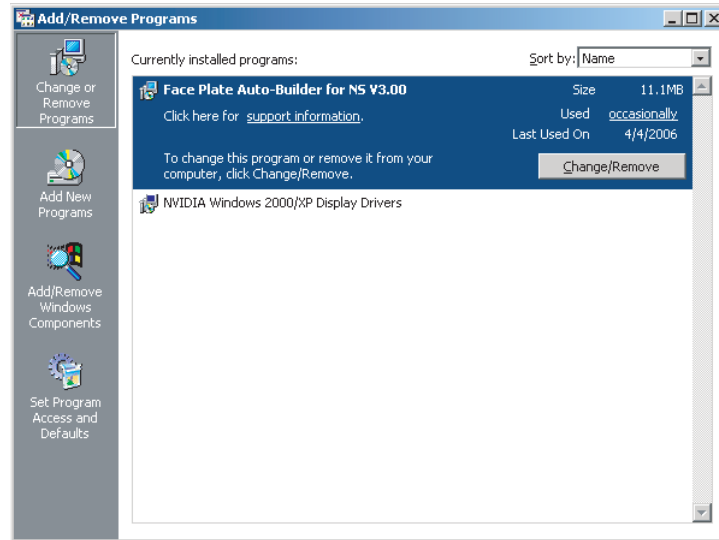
Add/Remove Programs

Change or Remove Programs

Add New Programs

Add/Remove Windows Components

Set Program Access and Defaults

Currently installed programs:

Sort by: Name

Face Plate Auto-Builder for NS V3.00

Size 11.1MB

Click here for support information.

Used occasionally

Last Used On 4/4/2006

To change this program or remove it from your computer, click Change/Remove.

Change/Remove

NVIDIA Windows 2000/XP Display Drivers